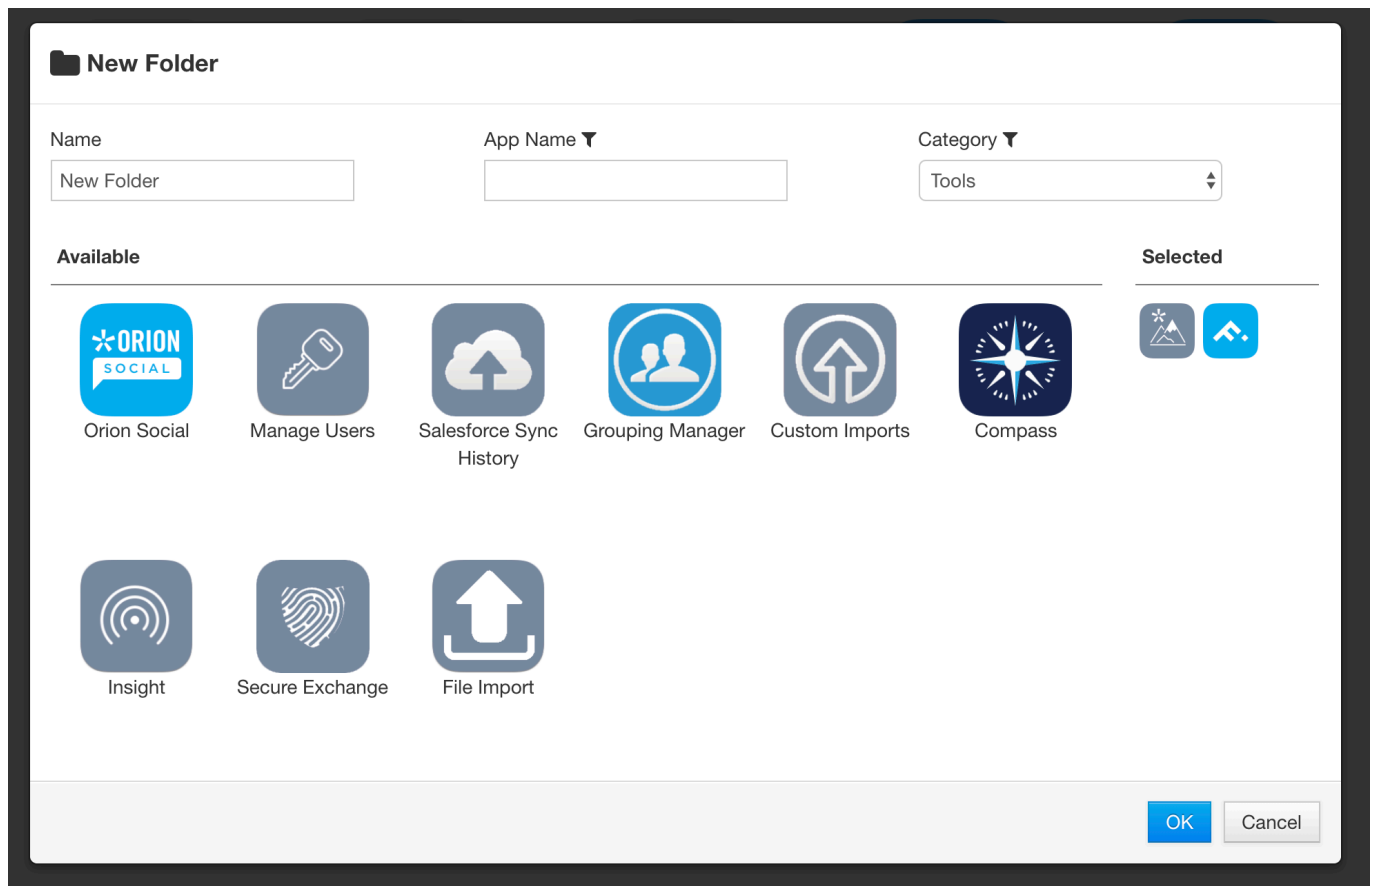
New Folder

Name
New Folder

App Name

Category
Tools

Available

Selected

ORION SOCIAL
Orion Social

Manage Users

Salesforce Sync History

Grouping Manager

Custom Imports

Compass

Insight

Secure Exchange

File Import

OK

Cancel